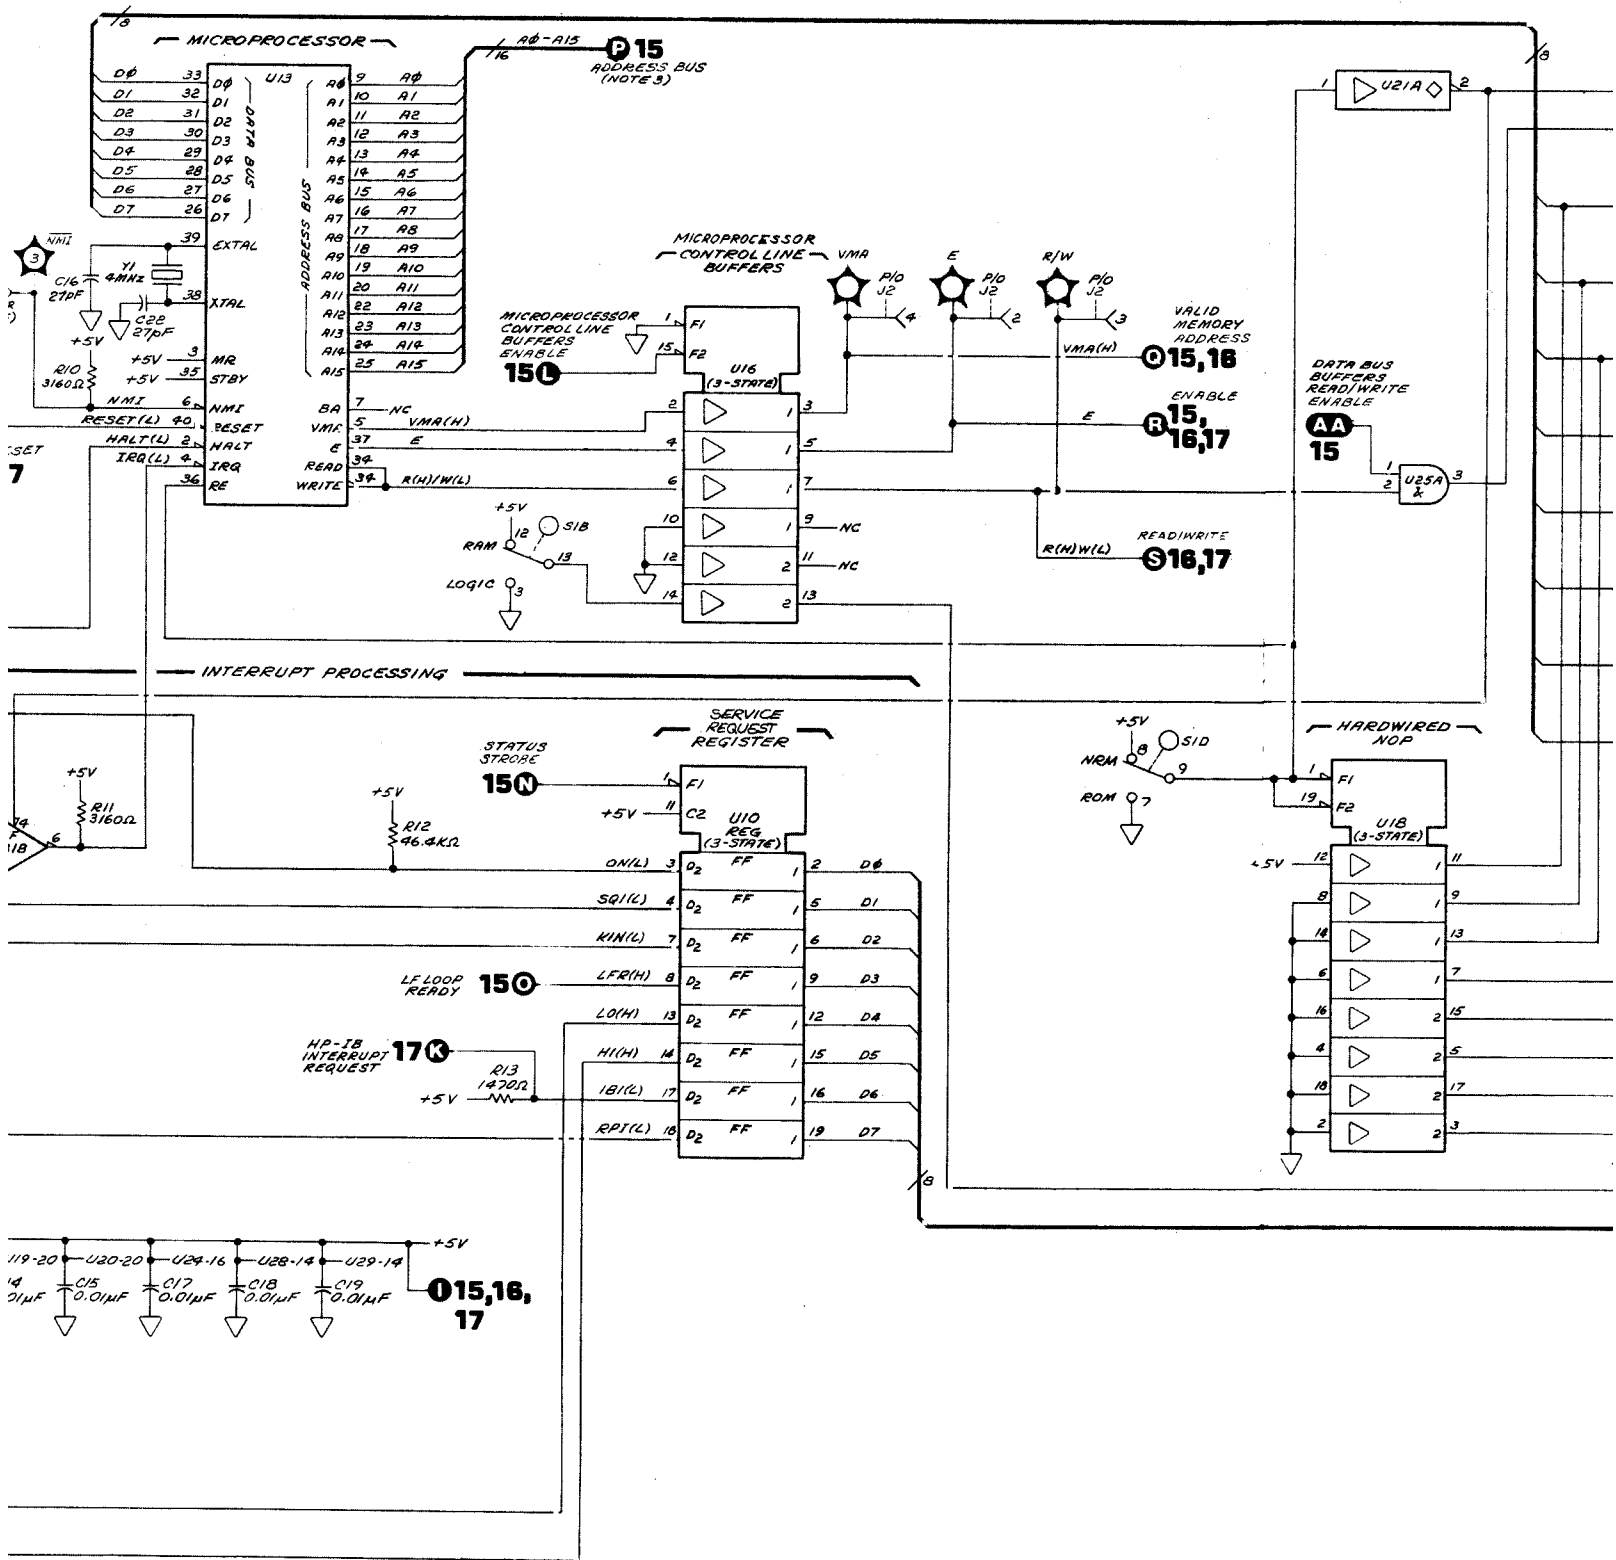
8

MICROPROCESSOR

D0 33 D0
D1 32 D1
D2 31 D2
D3 30 D3
D4 29 D4
D5 28 D5
D6 27 D6
D7 26 D7

U13

DATA BUS

ADDRESS BUS

A0 9 A0
A1 10 A1
A2 11 A2
A3 12 A3
A4 13 A4
A5 14 A5
A6 15 A6
A7 16 A7
A8 17 A8
A9 18 A9
A10 19 A10
A11 20 A11
A12 22 A12
A13 23 A13
A14 24 A14
A15 25 A15

16 A0-A15 P 15
ADDRESS BUS (NOTE 3)

3 $\overline{NMI}$

C16 27pF
Y1 4MHz
39 EXTAL
38 XTAL
C22 27pF
+5V
+5V 3 MR
+5V 35 STBY
R10 3160Ω
NMI 6 NMI
RESET(L) 40 RESET
HALT(L) 2 HALT
IRQ(L) 4 IRQ
36 RE
BA 7 NC
VMA 5 VMA(H)
E 37 E
READ 34
WRITE 34 R(H)/W(L)

SET
7

MICROPROCESSOR CONTROL LINE BUFFERS

MICROPROCESSOR CONTROL LINE BUFFERS ENABLE
15 L

1 F1
15 F2
U16 (3-STATE)
2 1 3
4 1 5
6 1 7
10 1 9 NC
12 2 11 NC
14 2 13

+5V
12 S1B
RAM
13
LOGIC 3

VMA P/O J2 4
E P/O J2 2
R/W P/O J2 3

VALID MEMORY ADDRESS
VMA(H) Q 15,16

ENABLE
E R 15, 16,17

READ/WRITE
R(H)W(L) S 16,17

U21A 1 2

DATA BUS BUFFERS READ/WRITE ENABLE
AA 15
1 2 U25A 3

8

INTERRUPT PROCESSING

SERVICE REQUEST REGISTER

STATUS STROBE
15 N
1 F1
+5V 11 C2
U10 REG (3-STATE)

+5V
R12 46.4KΩ

+5V
R11 3160Ω
14 6
U18

ON(L) 3 D2 FF 1 2 D0
SQ1(L) 4 D2 FF 1 5 D1
KIN(L) 7 D2 FF 1 6 D2
LF LOOP READY 15 O LFR(H) 8 D2 FF 1 9 D3
LO(H) 13 D2 FF 1 12 D4
HP-IB INTERRUPT REQUEST 17 K
HI(H) 14 D2 FF 1 15 D5
R13 1470Ω
+5V
IBI(L) 17 D2 FF 1 16 D6
RPI(L) 18 D2 FF 1 19 D7
8

+5V
8 S1D
NRM
9
ROM 7

HARDWIRED NOP

1 F1
19 F2
U18 (3-STATE)
+5V 12 1 11
8 1 9
14 1 13
6 1 7
16 2 15
4 2 5
18 2 17
2 2 3

U19-20 U20-20 U24-16 U28-14 U29-14 +5V
14 .01μF
C15 0.01μF
C17 0.01μF
C18 0.01μF
C19 0.01μF
T 15,16, 17